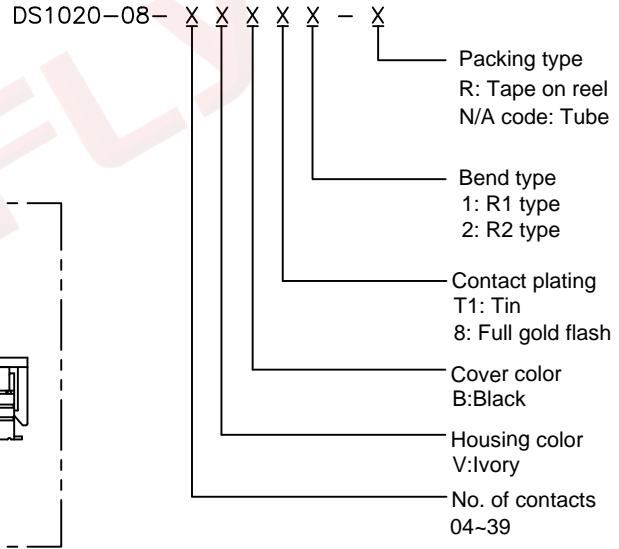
DS1020−08− X X X X X − X

Packing type
R: Tape on reel
N/A code: Tube

Bend type
1: R1 type
2: R2 type

Contact plating
T1: Tin
8: Full gold flash

Cover color
B:Black

Housing color
V:Ivory

No. of contacts
04~39